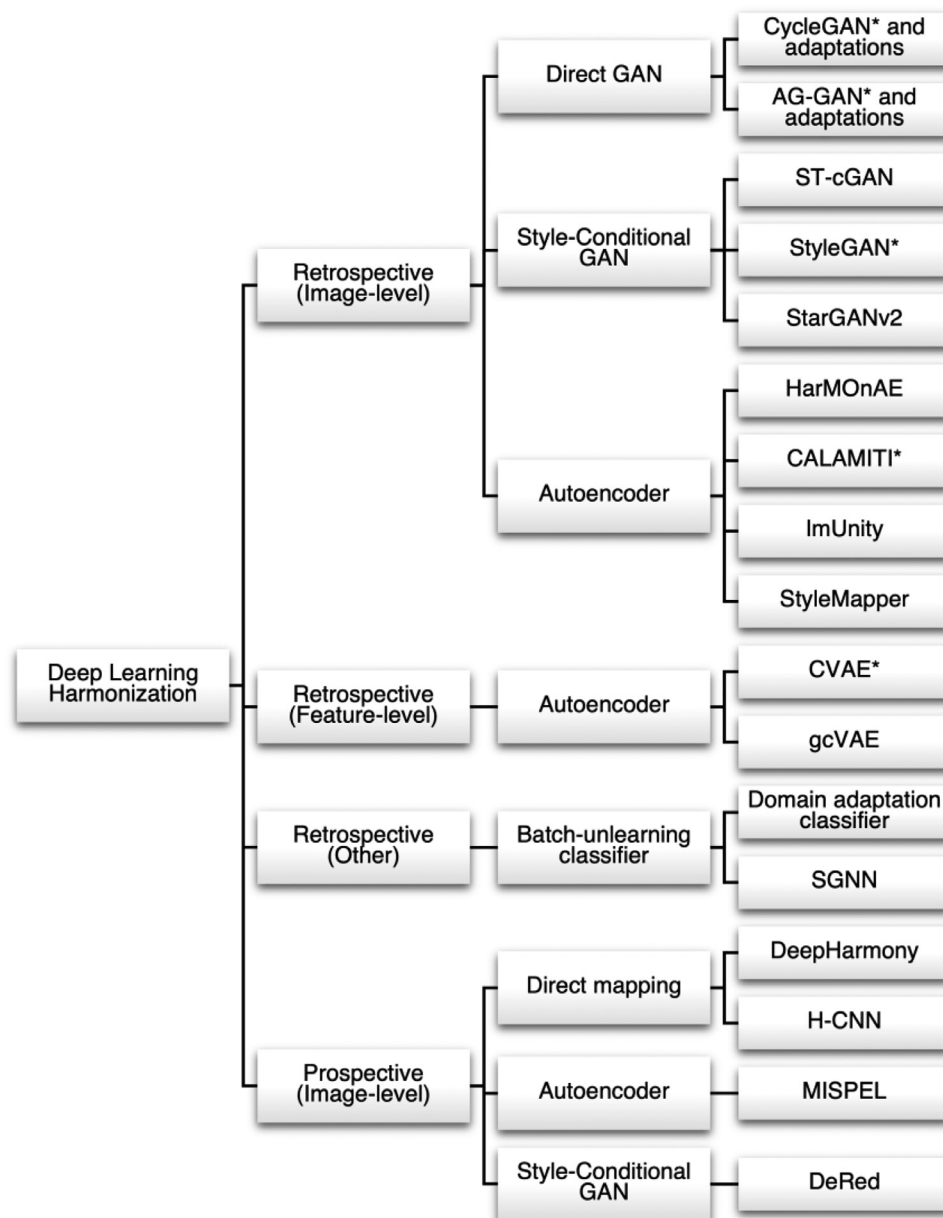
Deep Learning Harmonization

Retrospective (Image-level)

Direct GAN

CycleGAN* and adaptations

AG-GAN* and adaptations

Style-Conditional GAN

ST-cGAN

StyleGAN*

StarGANv2

Autoencoder

HarMOnAE

CALAMITI*

ImUnity

StyleMapper

Retrospective (Feature-level)

Autoencoder

CVAE*

gcVAE

Retrospective (Other)

Batch-unlearning classifier

Domain adaptation classifier

SGNN

Prospective (Image-level)

Direct mapping

DeepHarmony

H-CNN

Autoencoder

MISPEL

Style-Conditional GAN

DeRed